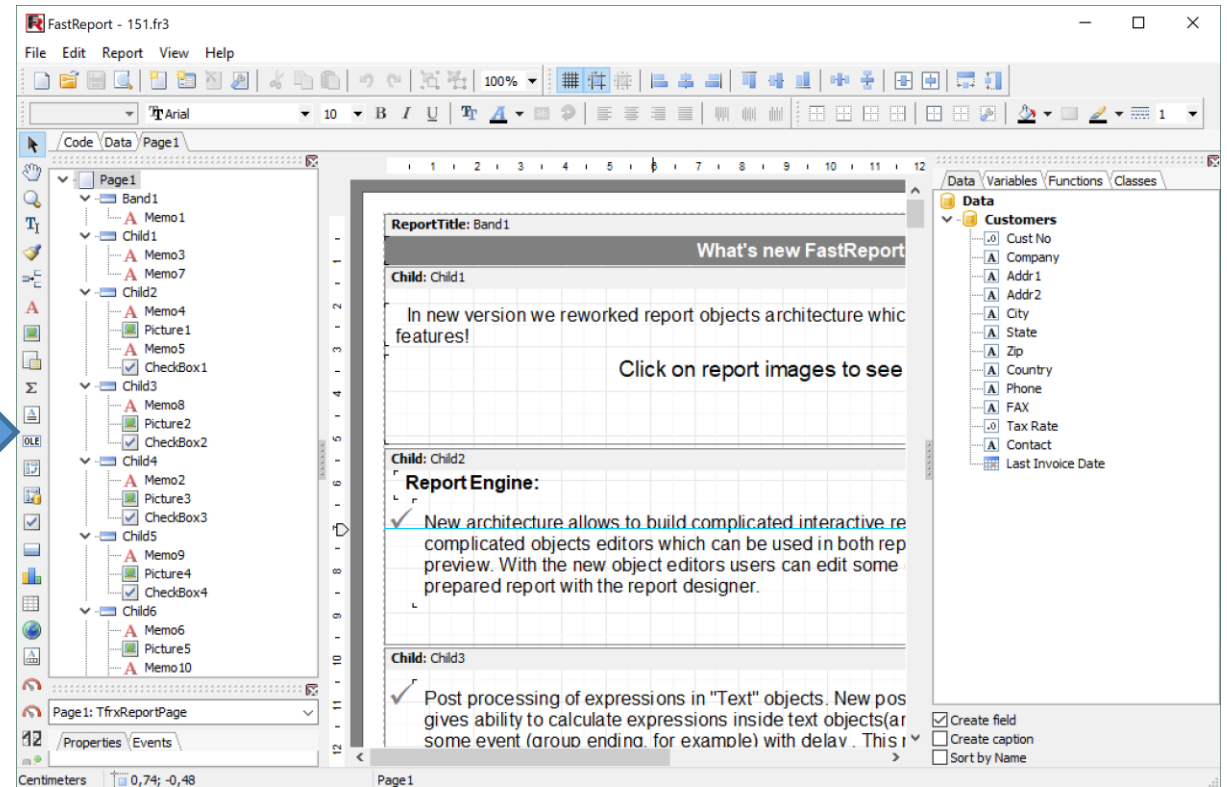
FastReport - 151.fr3

File Edit Report View Help

100%

Arial 10 1

Code Data Page1

Page1
Band1
Memo1
Child1
Memo3
Memo7
Child2
Memo4
Picture1
Memo5
CheckBox1
Child3
Memo8
Picture2
CheckBox2
Child4
Memo2
Picture3
CheckBox3
Child5
Memo9
Picture4
CheckBox4
Child6
Memo6
Picture5
Memo10

Page1: TfrxReportPage

Properties Events

1 2 3 4 5 6 7 8 9 10 11 12

ReportTitle: Band1

What's new FastReport

Child: Child1

In new version we reworked report objects architecture whic features!

Click on report images to see

Child: Child2

Report Engine:

New architecture allows to build complicated interactive re complicated objects editors which can be used in both rep preview. With the new object editors users can edit some prepared report with the report designer.

Child: Child3

Post processing of expressions in "Text" objects. New pos gives ability to calculate expressions inside text objects(ar some event (group ending, for example) with delay . This r

Data Variables Functions Classes

Data
Customers
Cust No
Company
Addr1
Addr2
City
State
Zip
Country
Phone
FAX
Tax Rate
Contact
Last Invoice Date

Create field
Create caption
Sort by Name

Centimeters 0,74; -0,48 Page1